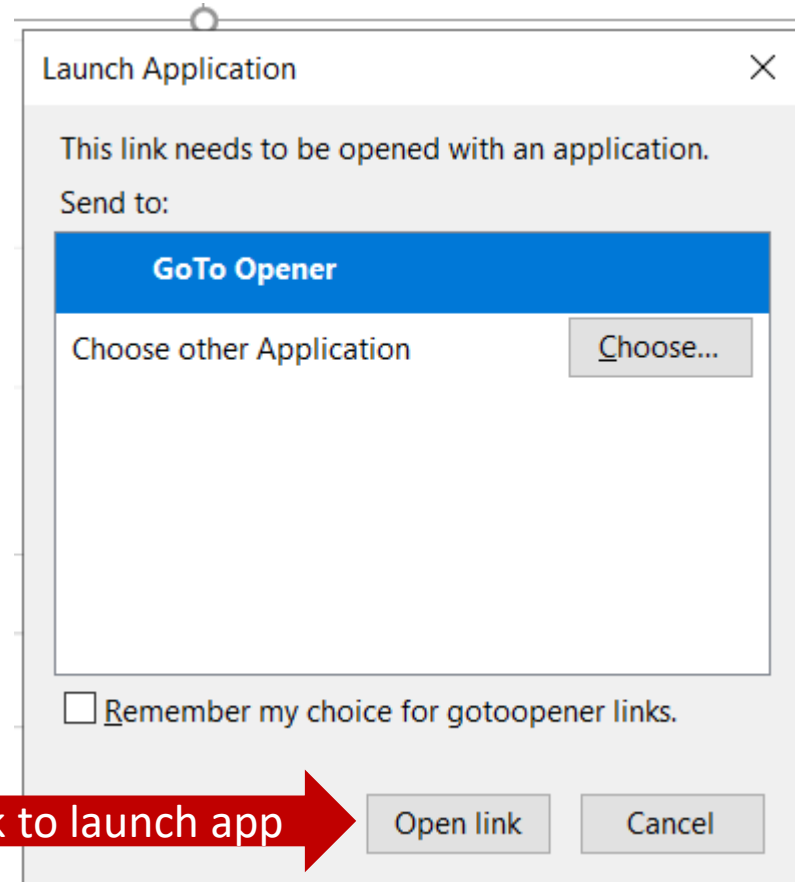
Launch Application

×

This link needs to be opened with an application.

Send to:

GoTo Opener

Choose other Application

Choose...

Remember my choice for gotoopener links.

k to launch app

Open link

Cancel